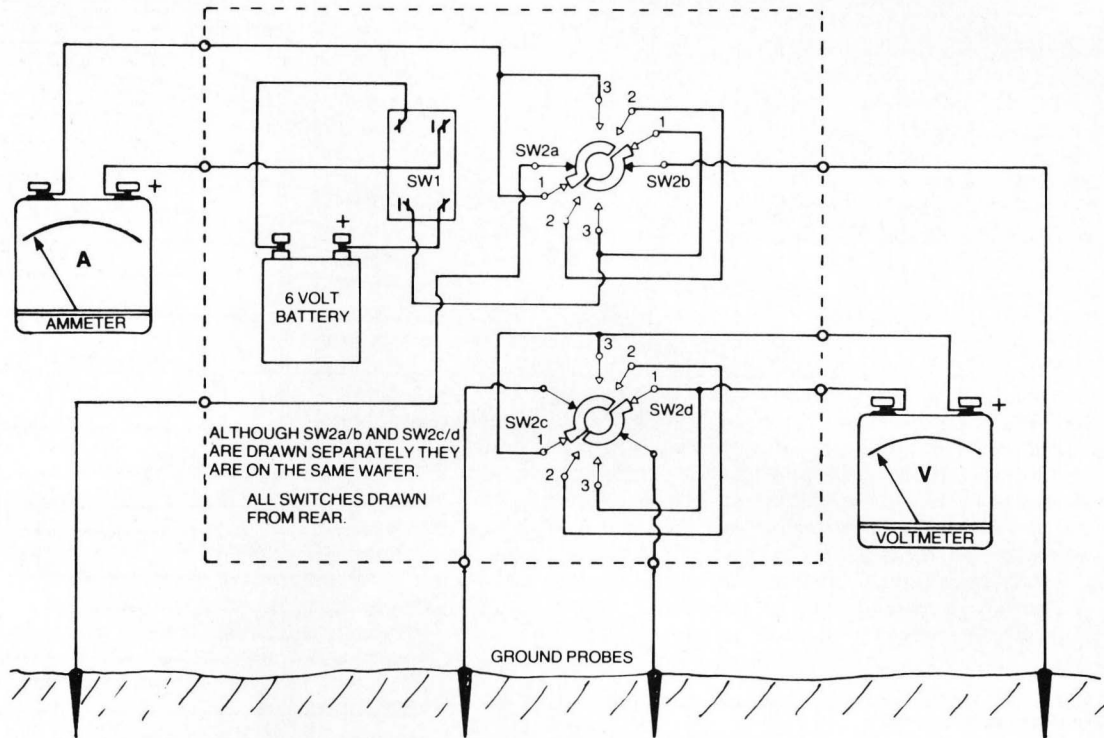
+
A
AMMETER

SW1
+
6 VOLT BATTERY

3
2
1
SW2a
SW2b
1
2
3

3
2
1
SW2c
SW2d
1
2
3

ALTHOUGH SW2a/b AND SW2c/d ARE DRAWN SEPARATELY THEY ARE ON THE SAME WAFER.

ALL SWITCHES DRAWN FROM REAR.

+
V
VOLTMETER

GROUND PROBES